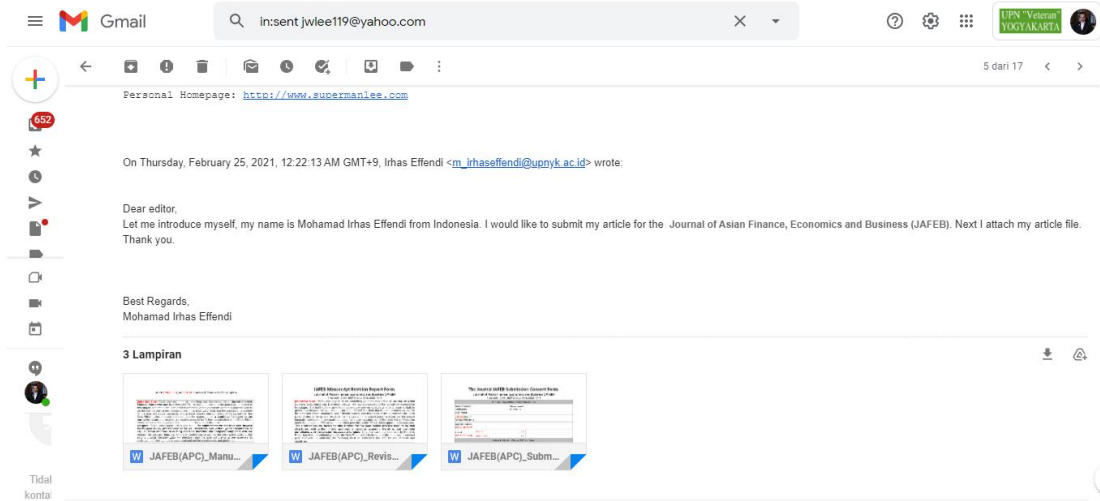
Gmail

in:sent jwlee119@yahoo.com

UPN "Veteran" YOGYAKARTA

5 dari 17

652

Personal Homepage: http://www.supermanlee.com

On Thursday, February 25, 2021, 12:22:13 AM GMT+9, Irhas Effendi <m_irhaseffendi@upnyk.ac.id> wrote:

Dear editor,
Let me introduce myself, my name is Mohamad Irhas Effendi from Indonesia. I would like to submit my article for the Journal of Asian Finance, Economics and Business (JAFEB). Next I attach my article file. Thank you.

Best Regards,
Mohamad Irhas Effendi

3 Lampiran

JAFEB(APC)_Manu...

JAFEB(APC)_Revis...

JAFEB(APC)_Subm...

Tidal
konta